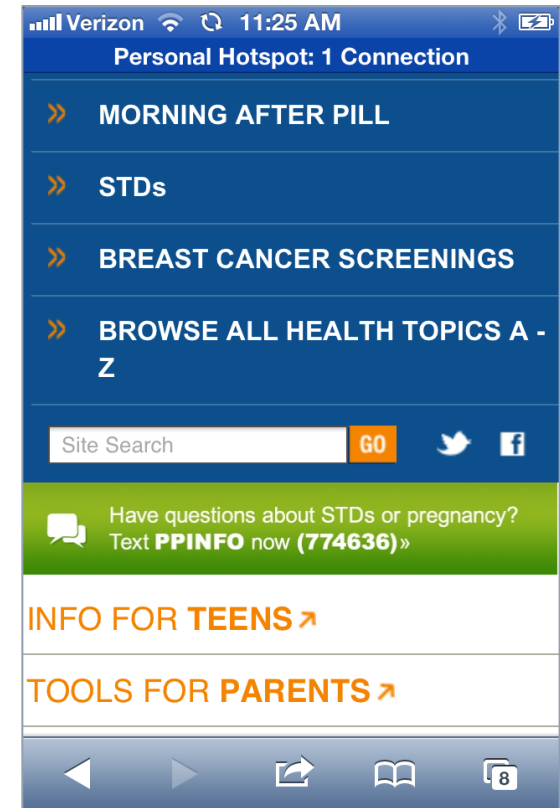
Verizon 11:25 AM
Personal Hotspot: 1 Connection

» MORNING AFTER PILL

» STDs

» BREAST CANCER SCREENINGS

» BROWSE ALL HEALTH TOPICS A - Z

Site Search GO

Have questions about STDs or pregnancy? Text PPINFO now (774636)»

INFO FOR TEENS ↗

TOOLS FOR PARENTS ↗

8